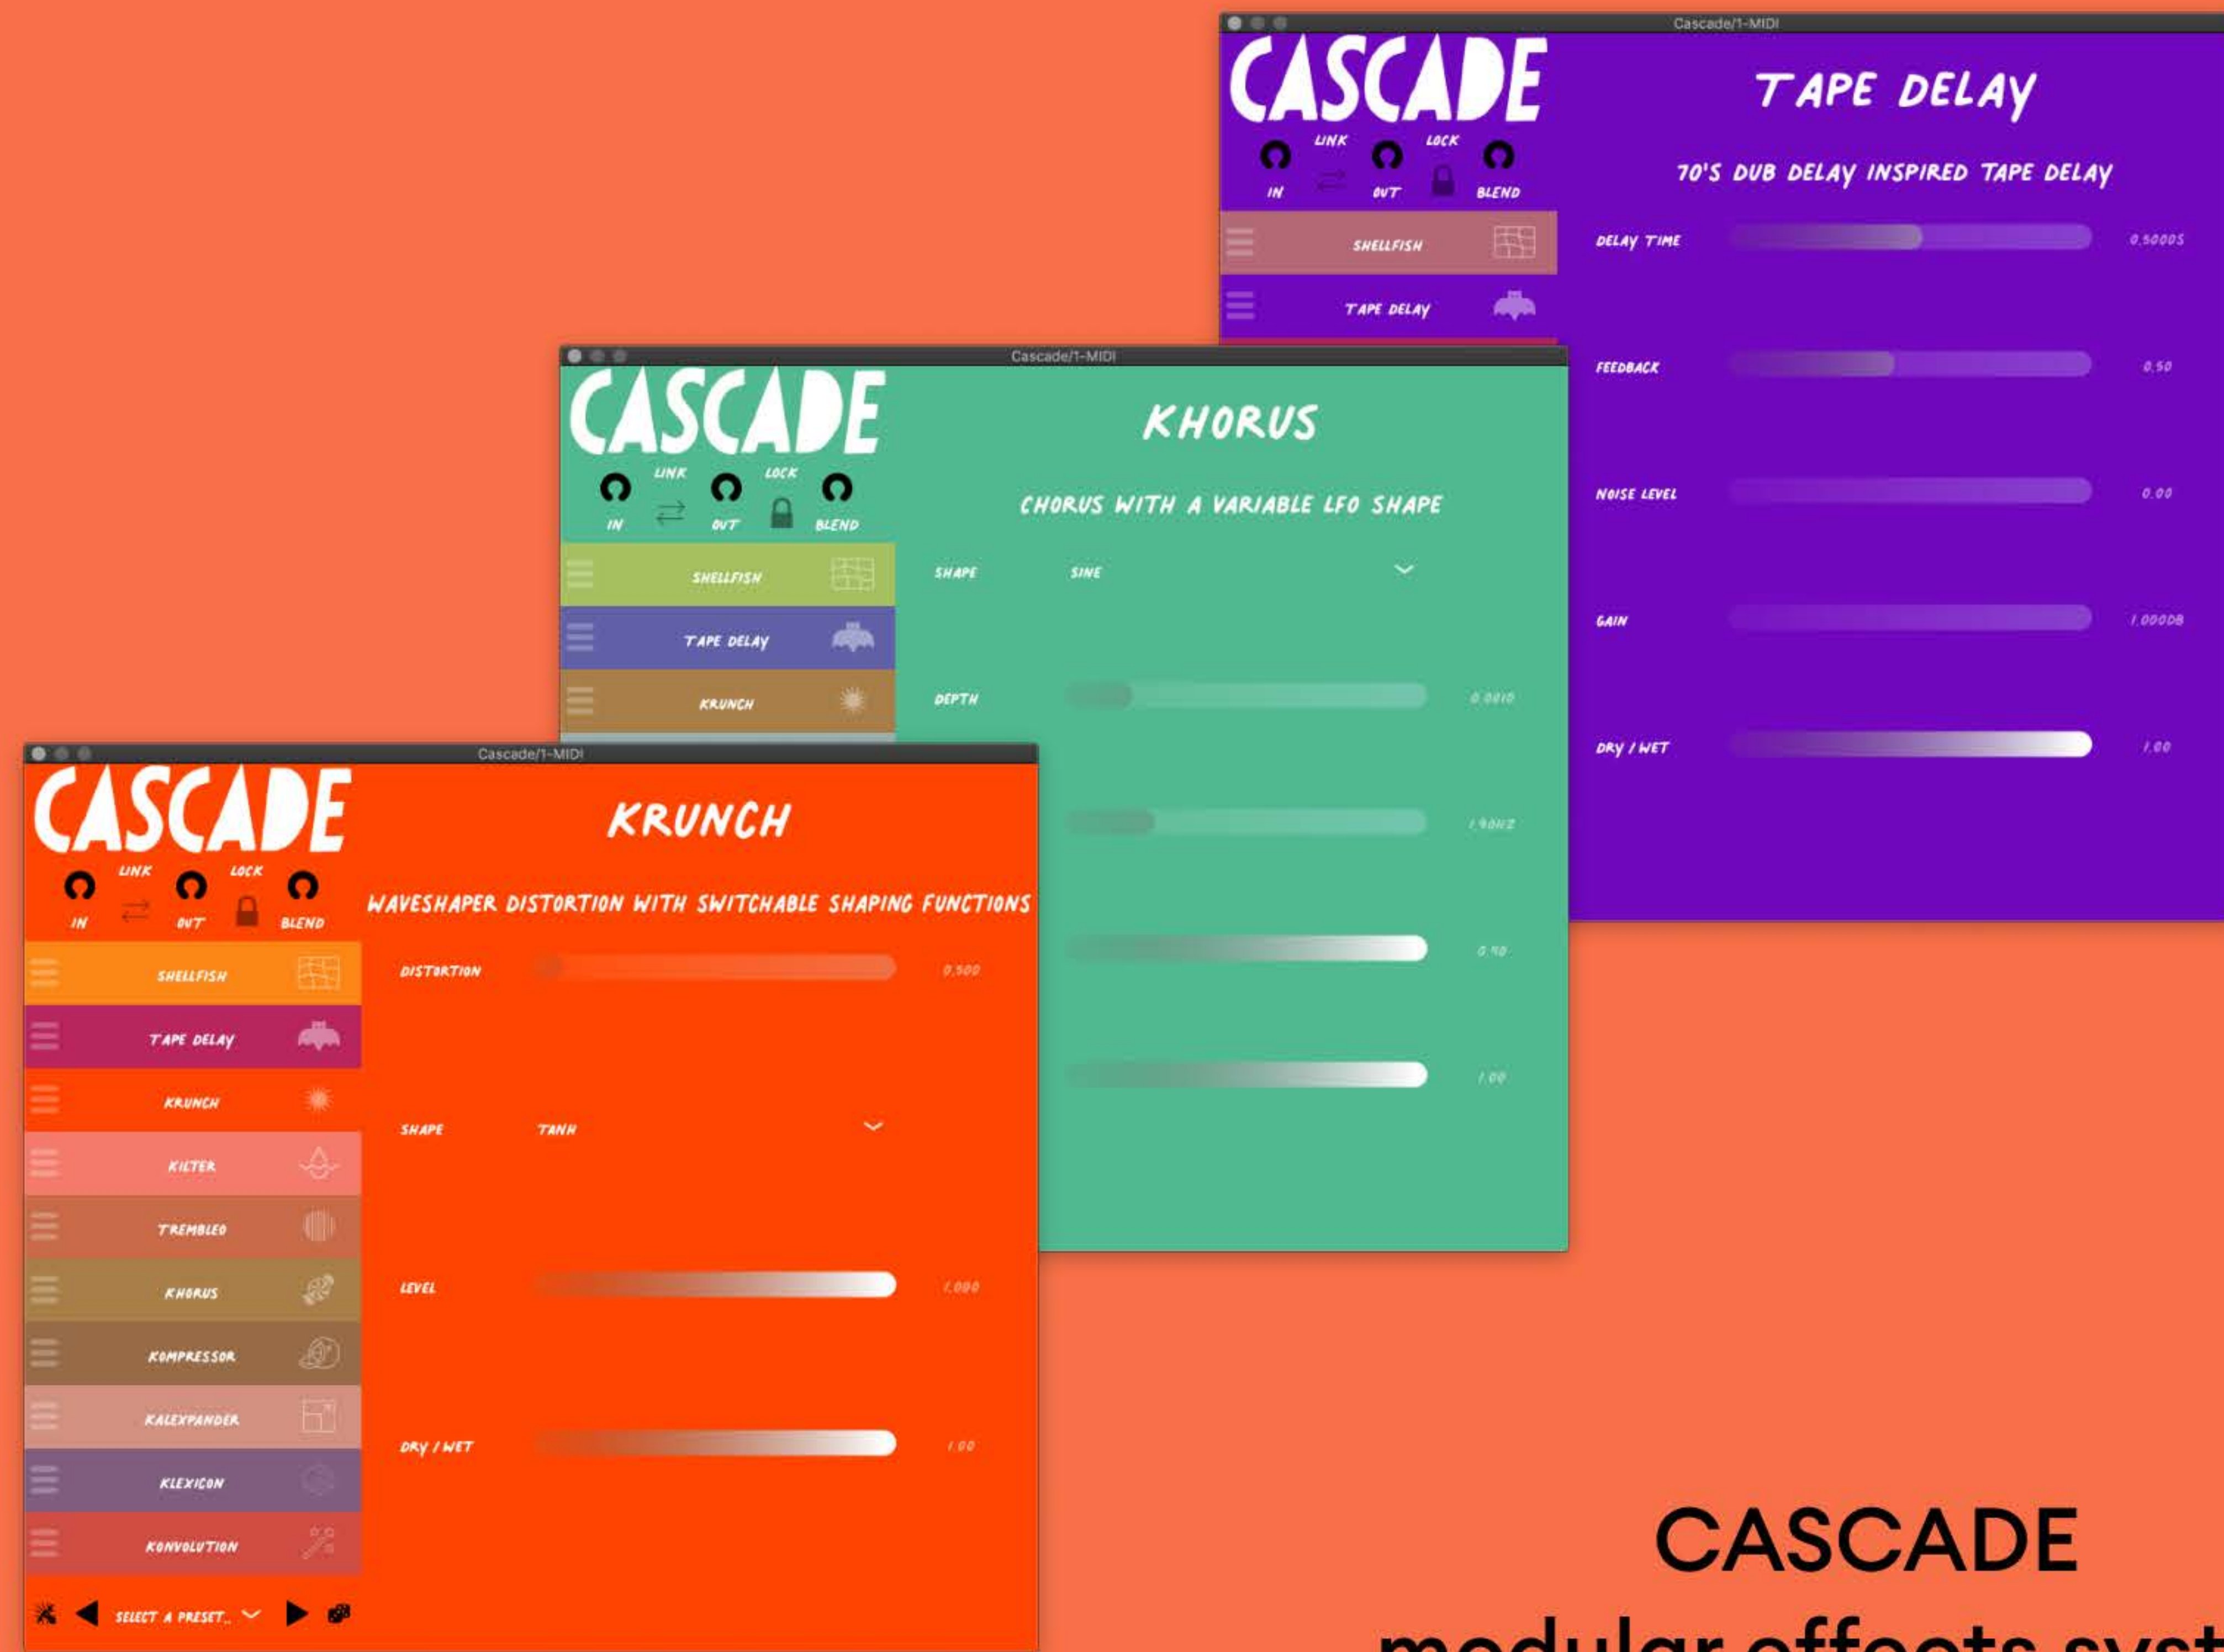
Cascade/1-MIDI

CASCADE

LINK LOCK

IN OUT BLEND

SHELLFISH

TAPE DELAY

TAPE DELAY

70'S DUB DELAY INSPIRED TAPE DELAY

DELAY TIME 0.5000S

FEEDBACK 0.50

NOISE LEVEL 0.00

GAIN 1.0000B

DRY / WET 1.00

Cascade/1-MIDI

CASCADE

LINK LOCK

IN OUT BLEND

SHELLFISH

TAPE DELAY

KRUNCH

KHORUS

CHORUS WITH A VARIABLE LFO SHAPE

SHAPE SINE

DEPTH 0.0010

1.90HZ

0.90

1.00

Cascade/1-MIDI

CASCADE

LINK LOCK

IN OUT BLEND

SHELLFISH

TAPE DELAY

KRUNCH

KILTER

TREMBLEO

KHORUS

KOMPRESSOR

KALEXPANDER

KLEXICON

KONVOLUTION

SELECT A PRESET...

KRUNCH

WAVESHAPER DISTORTION WITH SWITCHABLE SHAPING FUNCTIONS

DISTORTION 0.500

SHAPE TANH

LEVEL 1.000

DRY / WET 1.00

CASCADE

modular effects syst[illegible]